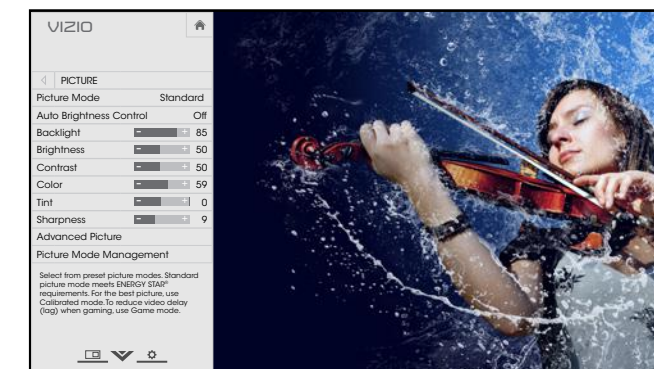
VIZIO

PICTURE

Picture Mode Standard

Auto Brightness Control Off

Backlight - + 85

Brightness - + 50

Contrast - + 50

Color - + 59

Tint - + 0

Sharpness - + 9

Advanced Picture

Picture Mode Management

Select from preset picture modes. Standard picture mode meets ENERGY STAR® requirements. For the best picture, use Calibrated mode. To reduce video delay (lag) when gaming, use Game mode.